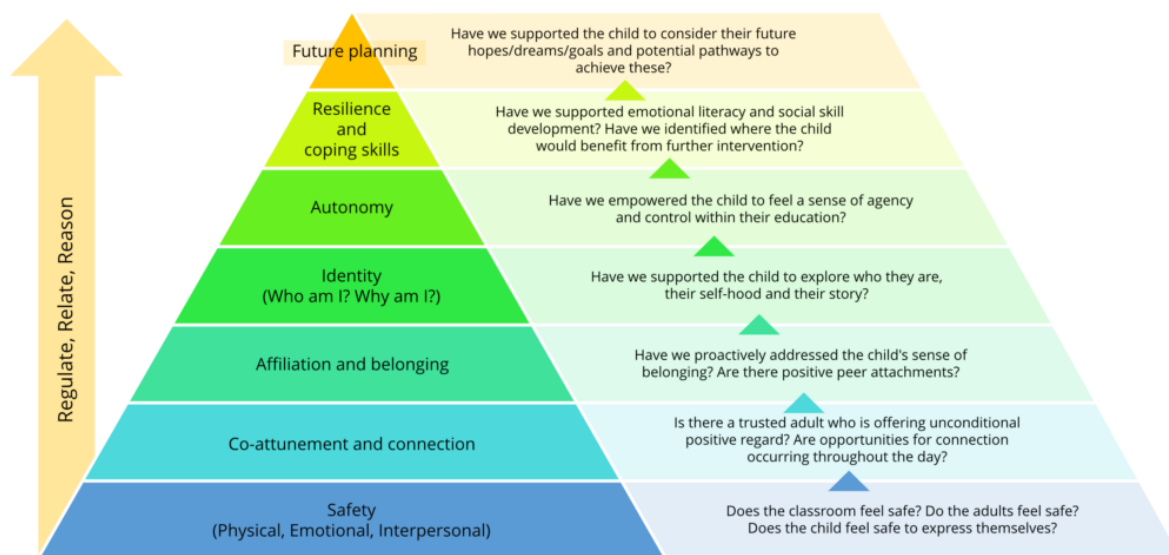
Regulate, Relate, Reason

Future planning

Have we supported the child to consider their future hopes/dreams/goals and potential pathways to achieve these?

Resilience and coping skills

Have we supported emotional literacy and social skill development? Have we identified where the child would benefit from further intervention?

Autonomy

Have we empowered the child to feel a sense of agency and control within their education?

Identity (Who am I? Why am I?)

Have we supported the child to explore who they are, their self-hood and their story?

Affiliation and belonging

Have we proactively addressed the child's sense of belonging? Are there positive peer attachments?

Co-attunement and connection

Is there a trusted adult who is offering unconditional positive regard? Are opportunities for connection occurring throughout the day?

Safety (Physical, Emotional, Interpersonal)

Does the classroom feel safe? Do the adults feel safe? Does the child feel safe to express themselves?